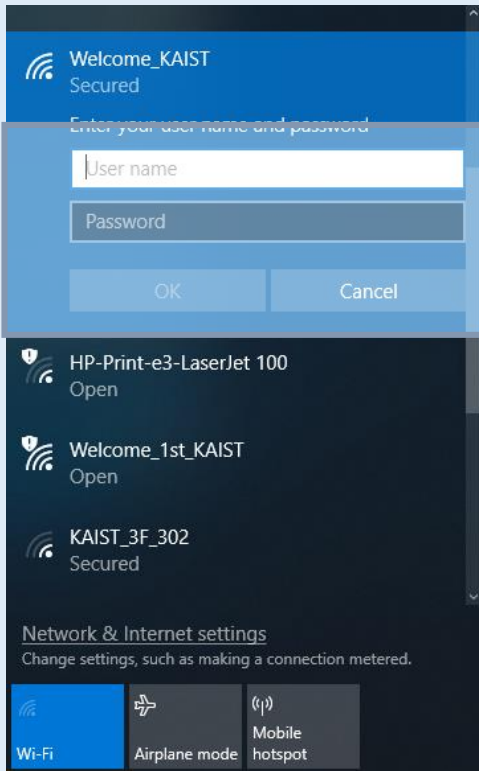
Welcome_KAIST
Secured

Enter your user name and password

User name

Password

OK

Cancel

HP-Print-e3-LaserJet 100
Open

Welcome_1st_KAIST
Open

KAIST_3F_302
Secured

Network & Internet settings
Change settings, such as making a connection metered.

Wi-Fi

Airplane mode

Mobile hotspot